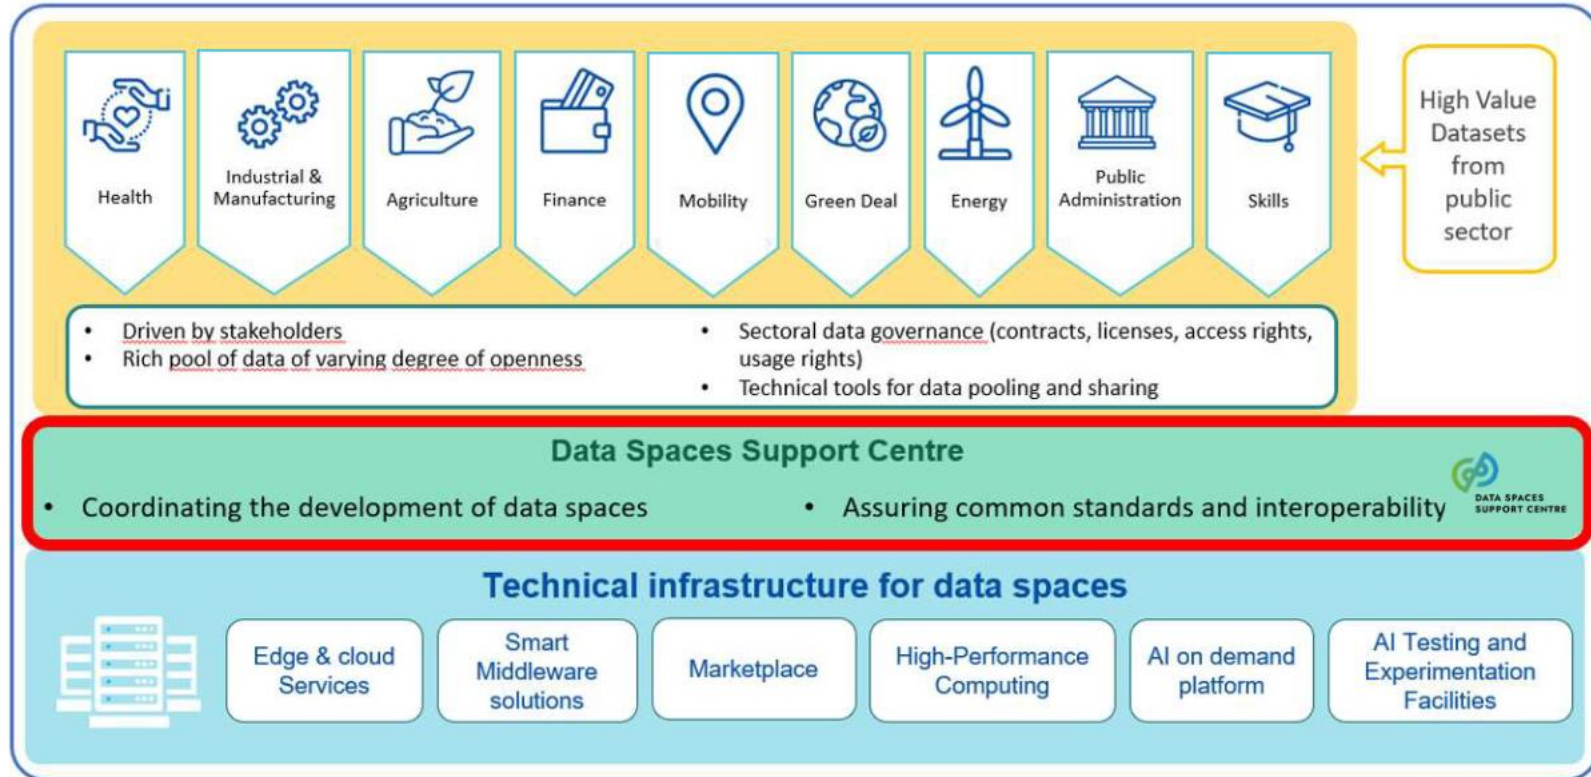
Health

Industrial & Manufacturing

Agriculture

Finance

Mobility

Green Deal

Energy

Public Administration

Skills

High Value Datasets from public sector

- Driven by stakeholders
- Rich pool of data of varying degree of openness
- Sectoral data governance (contracts, licenses, access rights, usage rights)
- Technical tools for data pooling and sharing

Data Spaces Support Centre

- Coordinating the development of data spaces
- Assuring common standards and interoperability

DATA SPACES SUPPORT CENTRE

Technical infrastructure for data spaces

Edge & cloud Services

Smart Middleware solutions

Marketplace

High-Performance Computing

AI on demand platform

AI Testing and Experimentation Facilities